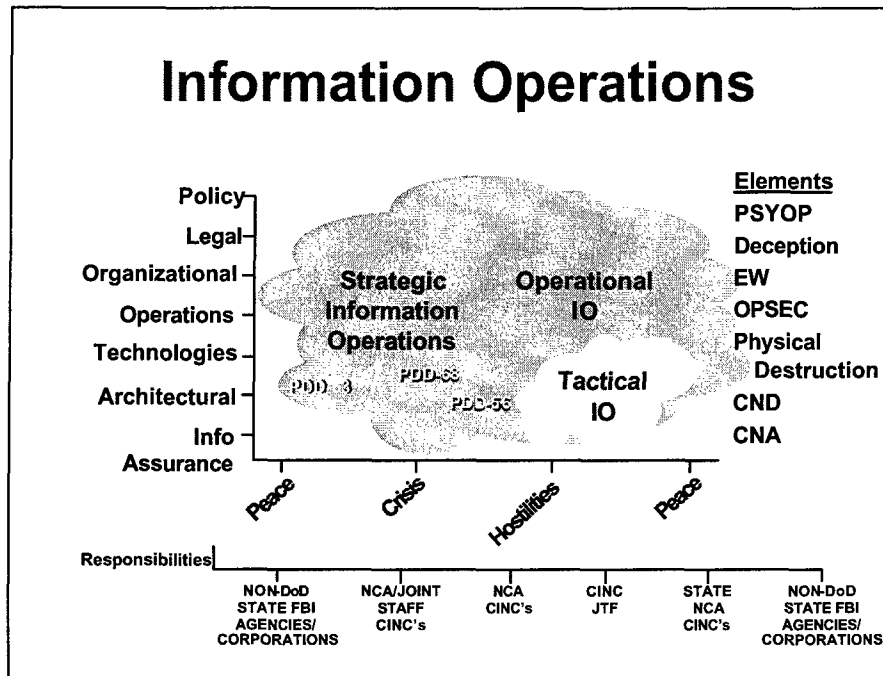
Information Operations

Policy
Legal
Organizational
Operations
Technologies
Architectural
Info Assurance

Strategic Information Operations

Operational IO

Tactical IO

PDD-3
PDD-63
PDD-56

Elements
PSYOP
Deception
EW
OPSEC
Physical Destruction
CND
CNA

Peace
Crisis
Hostilities
Peace

Responsibilities

NON-DoD STATE FBI AGENCIES/ CORPORATIONS

NCA/JOINT STAFF CINC's

NCA CINC's

CINC JTF

STATE NCA CINC's

NON-DoD STATE FBI AGENCIES/ CORPORATIONS